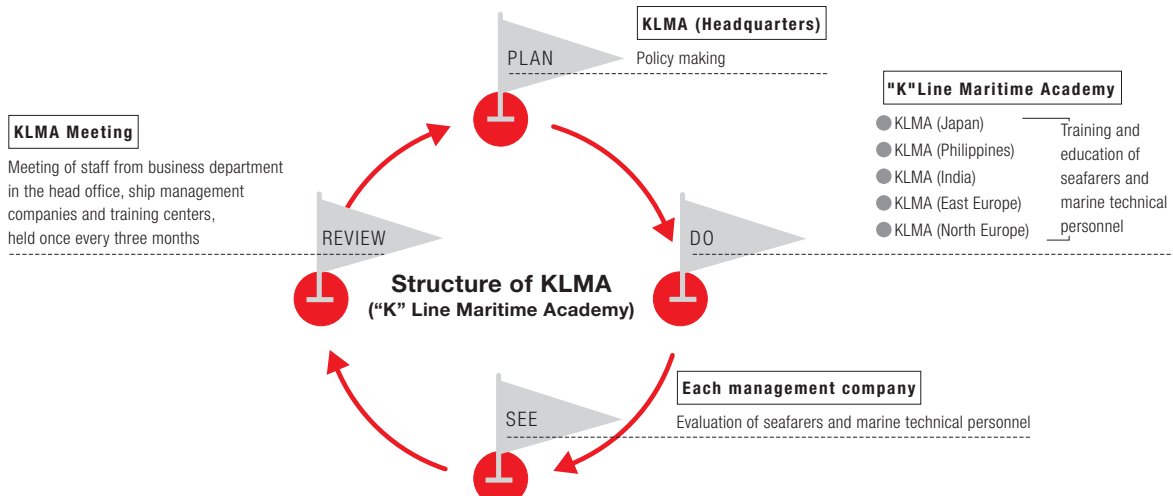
PLAN

KLMA (Headquarters)

Policy making

"K"Line Maritime Academy

KLMA (Japan)
KLMA (Philippines)
KLMA (India)
KLMA (East Europe)
KLMA (North Europe)

Training and education of seafarers and marine technical personnel

KLMA Meeting

Meeting of staff from business department in the head office, ship management companies and training centers, held once every three months

REVIEW

DO

Structure of KLMA
("K" Line Maritime Academy)

SEE

Each management company

Evaluation of seafarers and marine technical personnel